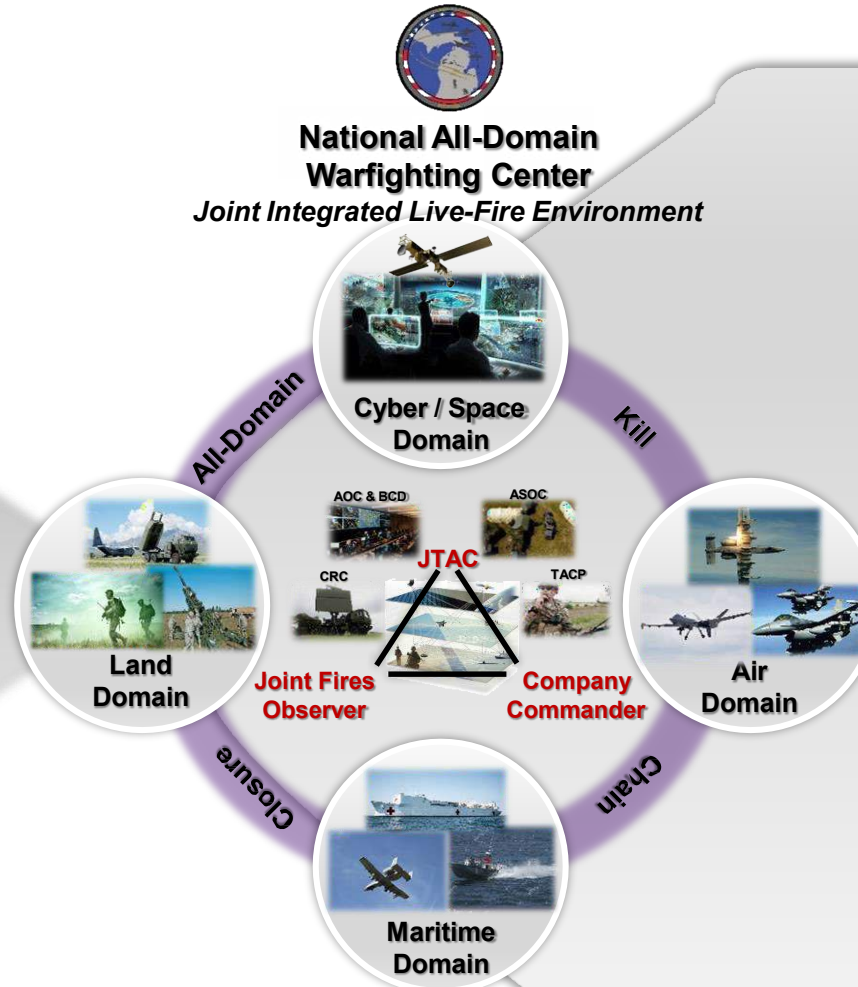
National All-Domain Warfighting Center
Joint Integrated Live-Fire Environment

Cyber / Space Domain

All-Domain

Kill

Chain

Closure

Land Domain

Air Domain

Maritime Domain

AOC & BCD

ASOC

CRC

TACP

JTAC

Joint Fires Observer

Company Commander